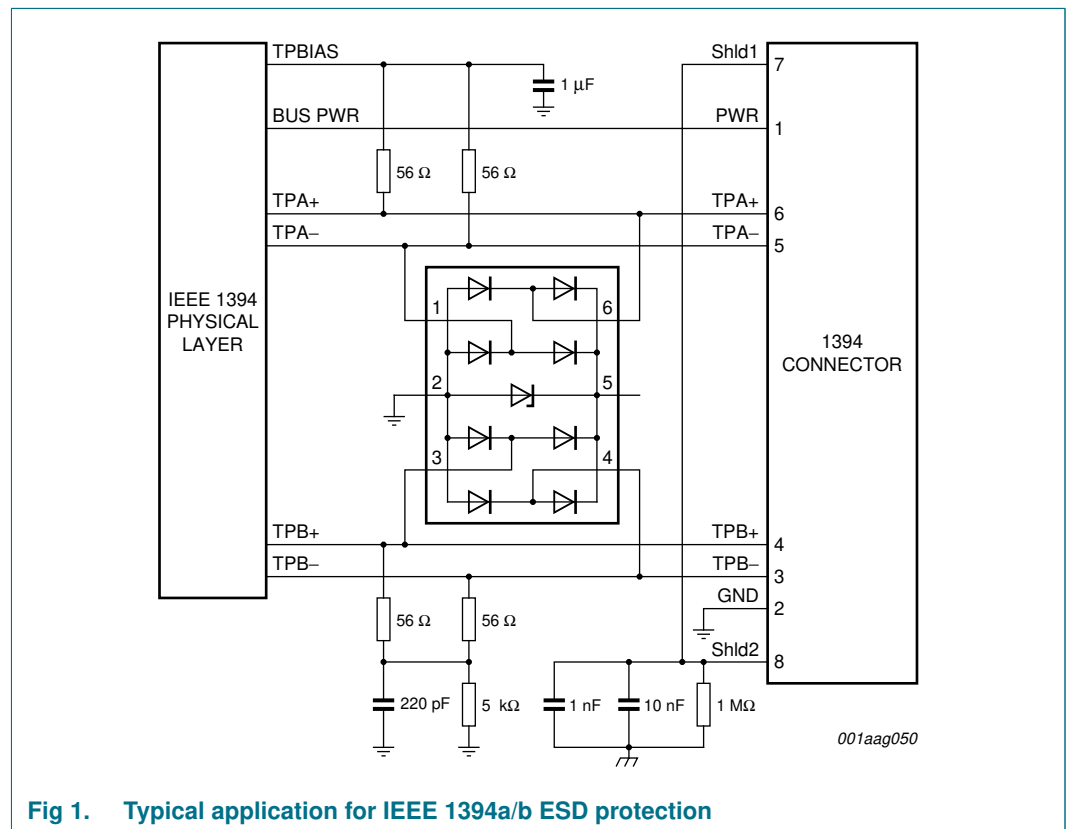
TPBIAS
1 μF
BUS PWR
56 Ω
56 Ω
TPA+
TPA–
IEEE 1394 PHYSICAL LAYER
1
6
2
5
3
4
TPB+
TPB–
56 Ω
56 Ω
220 pF
5 kΩ
Shld1
7
PWR
1
TPA+
6
TPA–
5
1394 CONNECTOR
TPB+
4
TPB–
3
GND
2
Shld2
8
1 nF
10 nF
1 MΩ
001aag050

Fig 1. Typical application for IEEE 1394a/b ESD protection